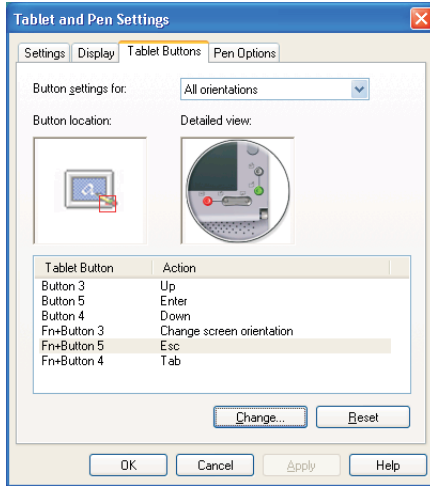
Tablet and Pen Settings

Settings | Display | Tablet Buttons | Pen Options

Button settings for: All orientations

Button location:

Detailed view:

| Tablet Button | Action |
|---|---|
| Button 3 | Up |
| Button 5 | Enter |
| Button 4 | Down |
| Fn+Button 3 | Change screen orientation |
| Fn+Button 5 | Esc |
| Fn+Button 4 | Tab |

Change... Reset

OK Cancel Apply Help